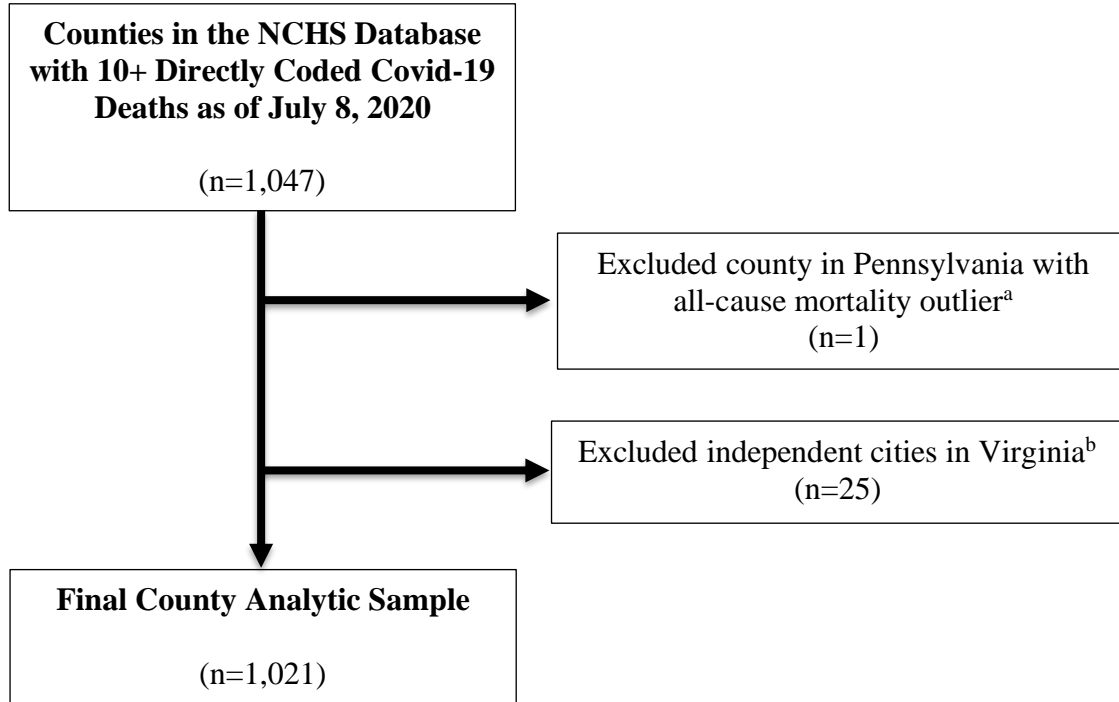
**Counties in the NCHS Database with 10+ Directly Coded Covid-19 Deaths as of July 8, 2020**

(n=1,047)

Excluded county in Pennsylvania with all-cause mortality outlier$^{a}$
(n=1)

Excluded independent cities in Virginia$^{b}$
(n=25)

**Final County Analytic Sample**

(n=1,021)